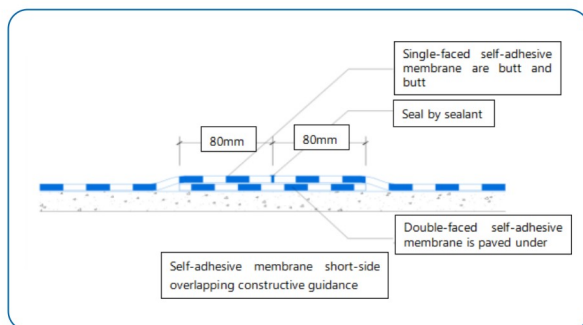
Single-faced self-adhesive membrane are butt and butt

Seal by sealant

80mm

80mm

Double-faced self-adhesive membrane is paved under

Self-adhesive membrane short-side overlapping constructive guidance